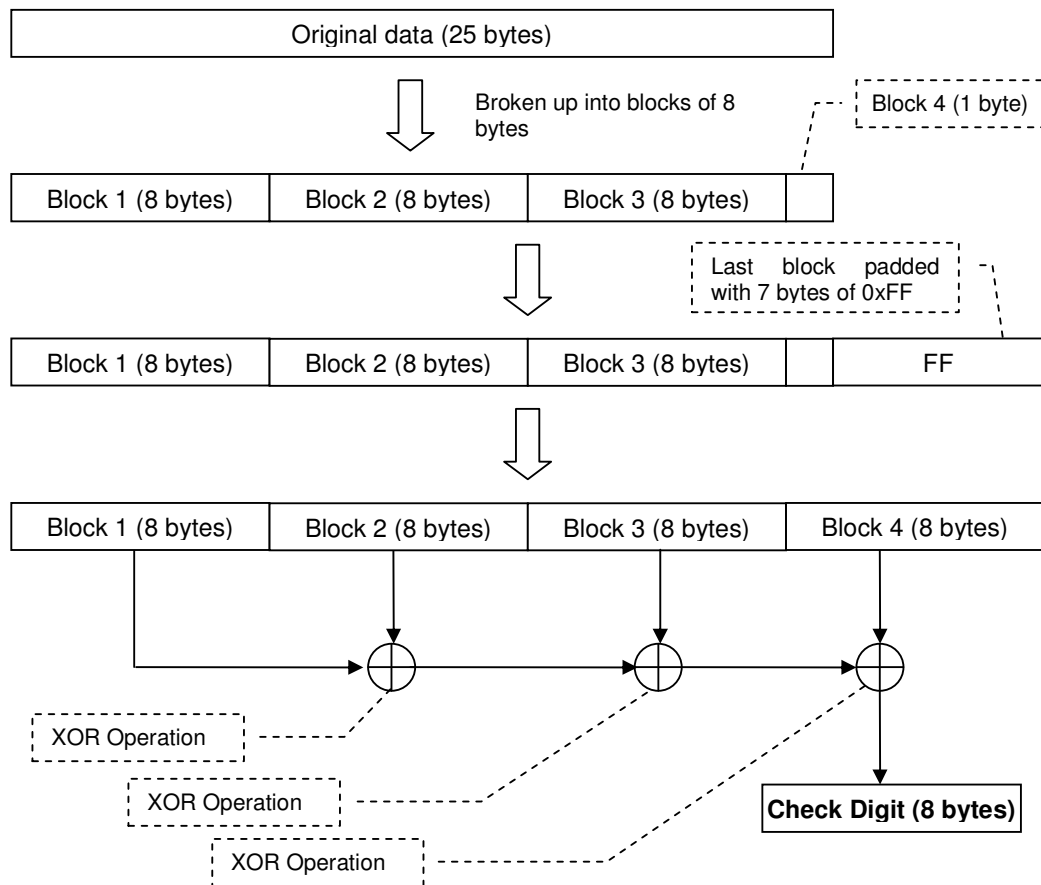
Original data (25 bytes)

Broken up into blocks of 8 bytes

Block 4 (1 byte)

Block 1 (8 bytes)
Block 2 (8 bytes)
Block 3 (8 bytes)

Last block padded with 7 bytes of 0xFF

Block 1 (8 bytes)
Block 2 (8 bytes)
Block 3 (8 bytes)
FF

Block 1 (8 bytes)
Block 2 (8 bytes)
Block 3 (8 bytes)
Block 4 (8 bytes)

XOR Operation

XOR Operation

Check Digit (8 bytes)

XOR Operation